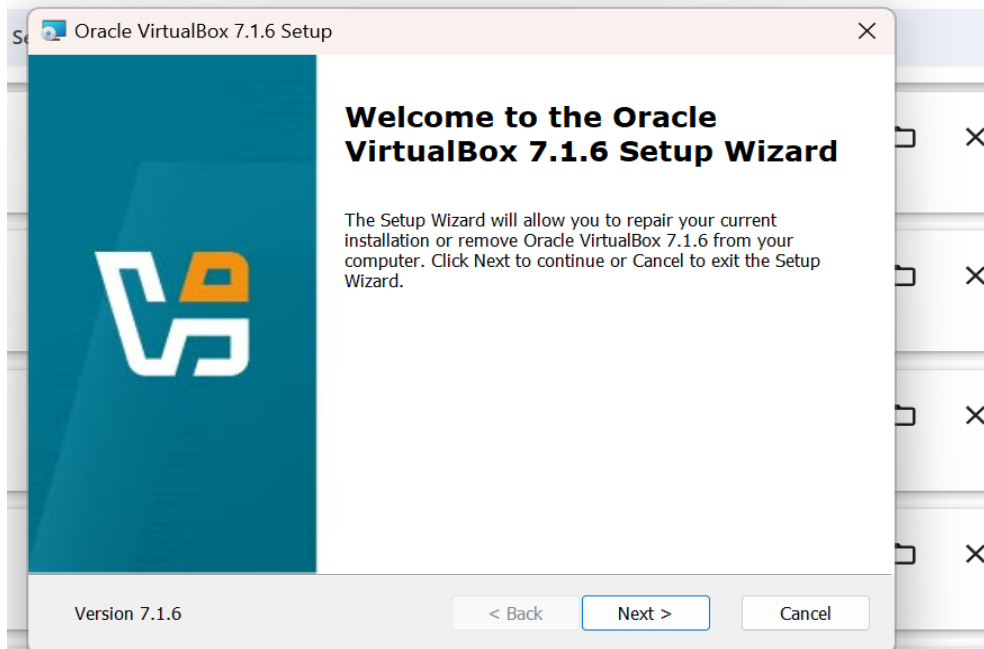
Se

Oracle VirtualBox 7.1.6 Setup

Welcome to the Oracle VirtualBox 7.1.6 Setup Wizard

The Setup Wizard will allow you to repair your current installation or remove Oracle VirtualBox 7.1.6 from your computer. Click Next to continue or Cancel to exit the Setup Wizard.

Version 7.1.6

< Back

Next >

Cancel